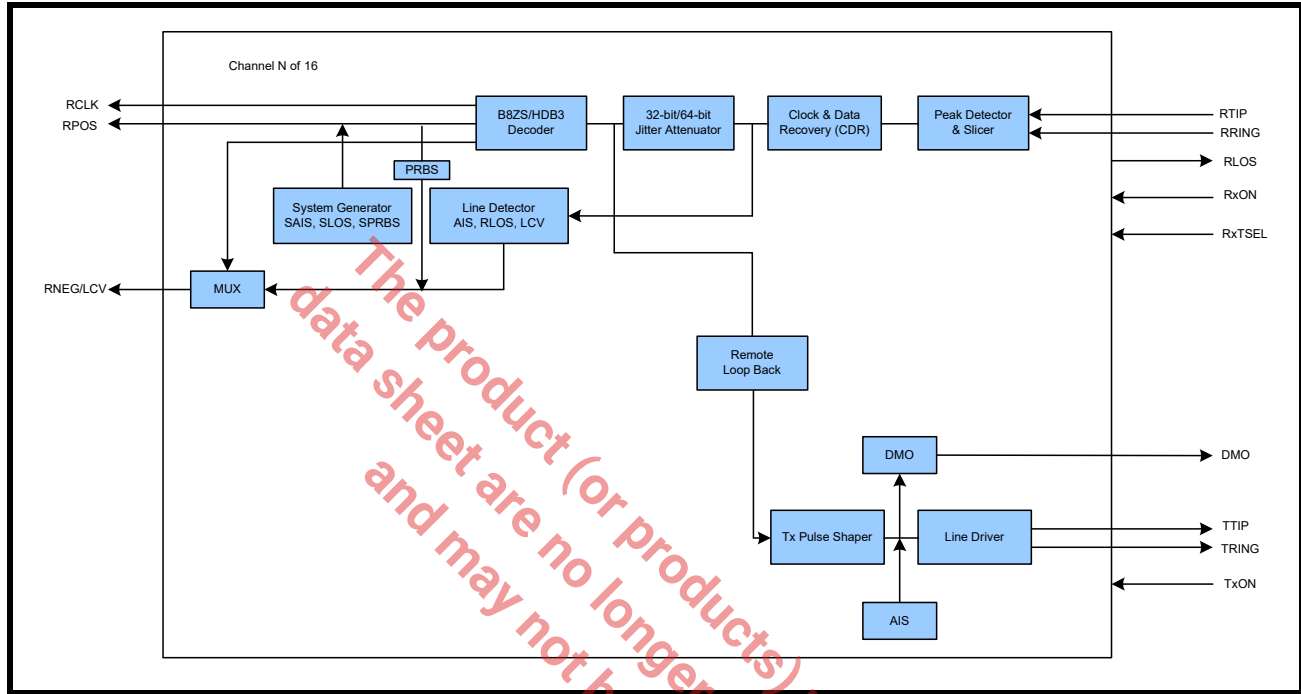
Channel N of 16

RCLK
RPOS
RNEG/LCV

B8ZS/HDB3 Decoder
32-bit/64-bit Jitter Attenuator
Clock & Data Recovery (CDR)
Peak Detector & Slicer

RTIP
RRING
RLOS
RxON
RxTSEL

PRBS
System Generator SAIS, SLOS, SPRBS
Line Detector AIS, RLOS, LCV
MUX

Remote Loop Back
DMO
Tx Pulse Shaper
Line Driver
AIS

DMO
TTIP
TRING
TxON

The product (or products)
data sheet are no longer
and may not b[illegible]